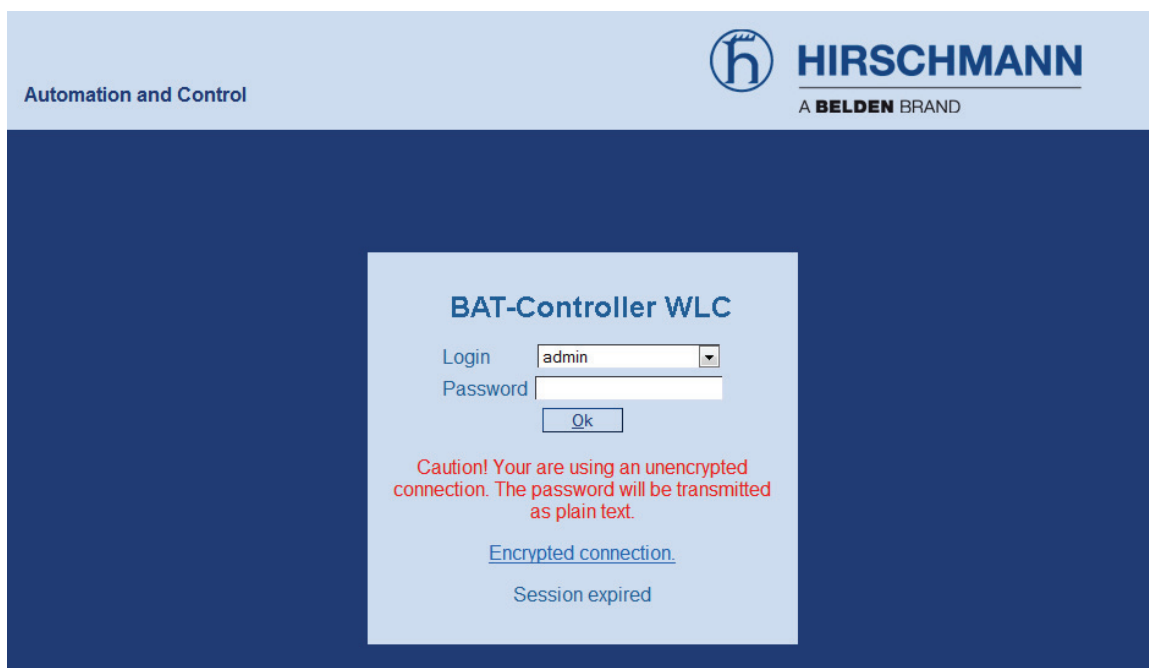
Automation and Control

HIRSCHMANN
A BELDEN BRAND

BAT-Controller WLC

Login admin
Password
Ok

Caution! Your are using an unencrypted connection. The password will be transmitted as plain text.

Encrypted connection.

Session expired